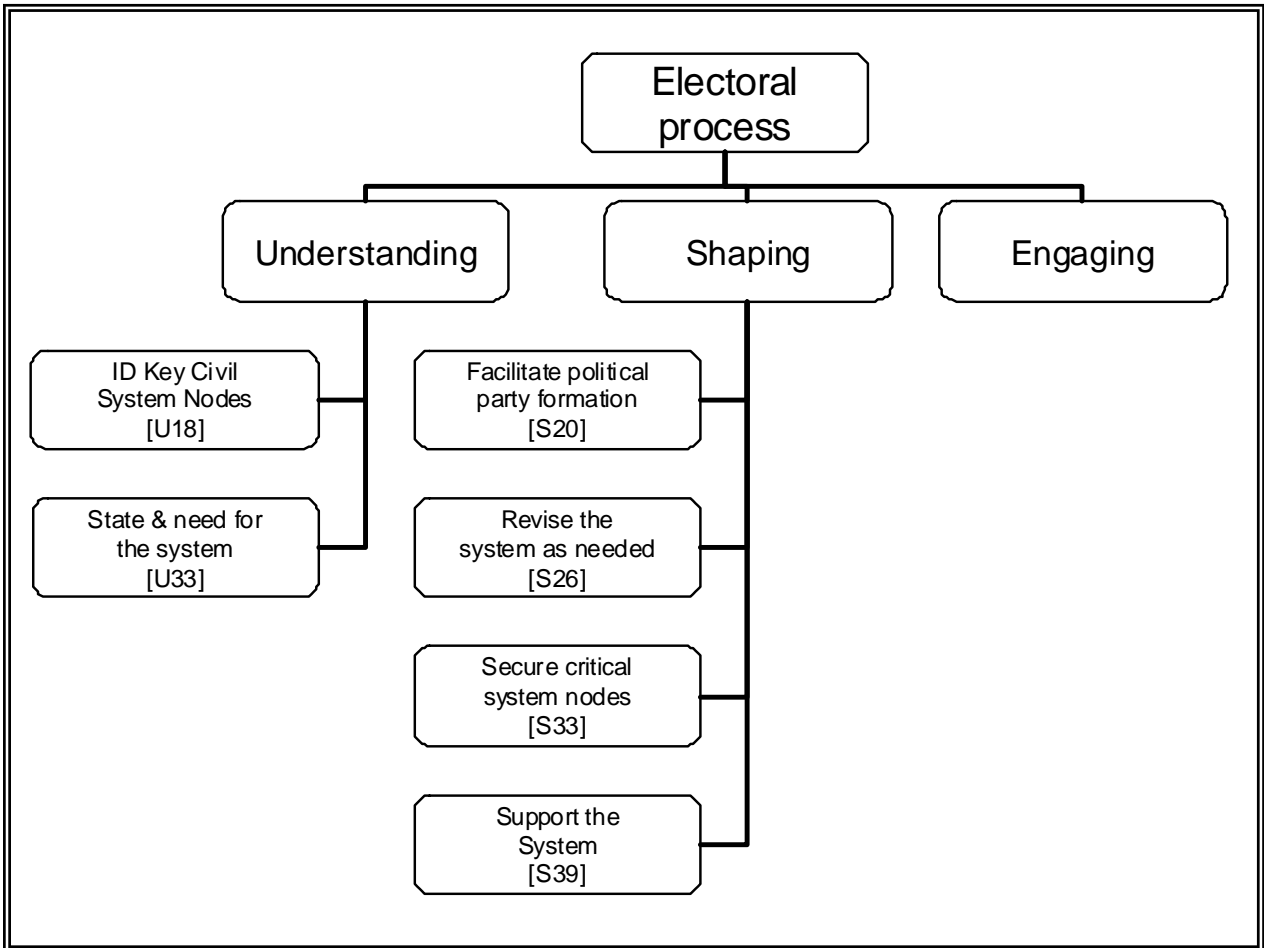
Electoral process

Understanding

Shaping

Engaging

ID Key Civil System Nodes [U18]

State & need for the system [U33]

Facilitate political party formation [S20]

Revise the system as needed [S26]

Secure critical system nodes [S33]

Support the System [S39]